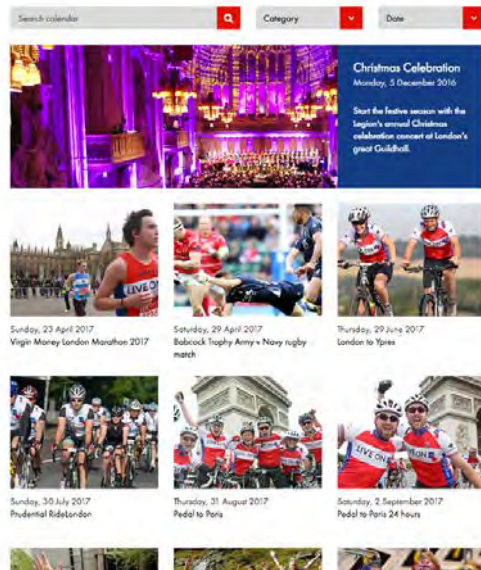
Search calendar

Category

Date

Christmas Celebration
Monday, 5 December 2016

Start the festive season with the Legion's annual Christmas celebration concert at London's great Guildhall.

Sunday, 23 April 2017
Virgin Money London Marathon 2017

Saturday, 29 April 2017
Babcock Trophy Army v Navy rugby match

Thursday, 29 June 2017
London to Ypres

Sunday, 30 July 2017
Prudential RideLondon

Thursday, 31 August 2017
Pedal to Paris

Saturday, 2 September 2017
Pedal to Paris 24 hours